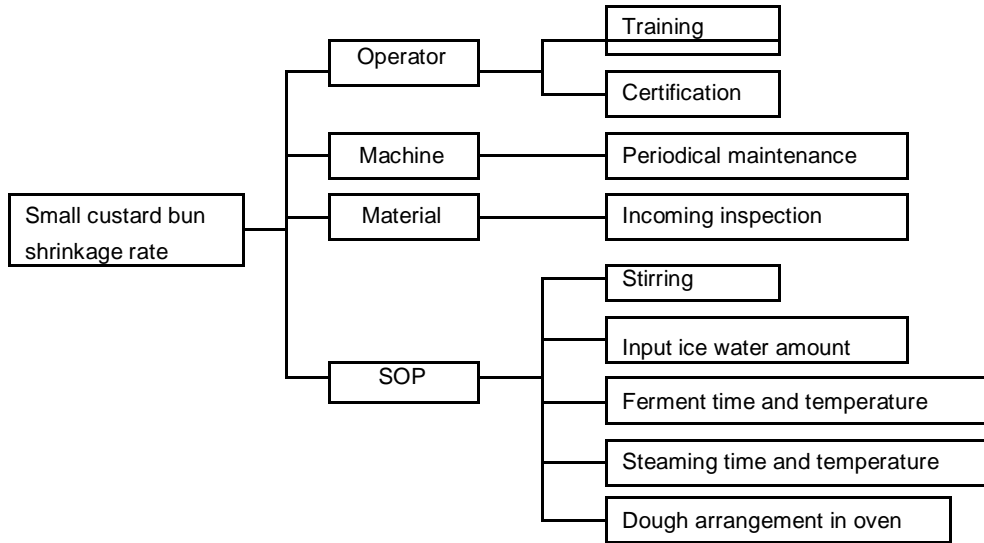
Small custard bun shrinkage rate

Operator

Training

Certification

Machine

Periodical maintenance

Material

Incoming inspection

SOP

Stirring

Input ice water amount

Ferment time and temperature

Steaming time and temperature

Dough arrangement in oven